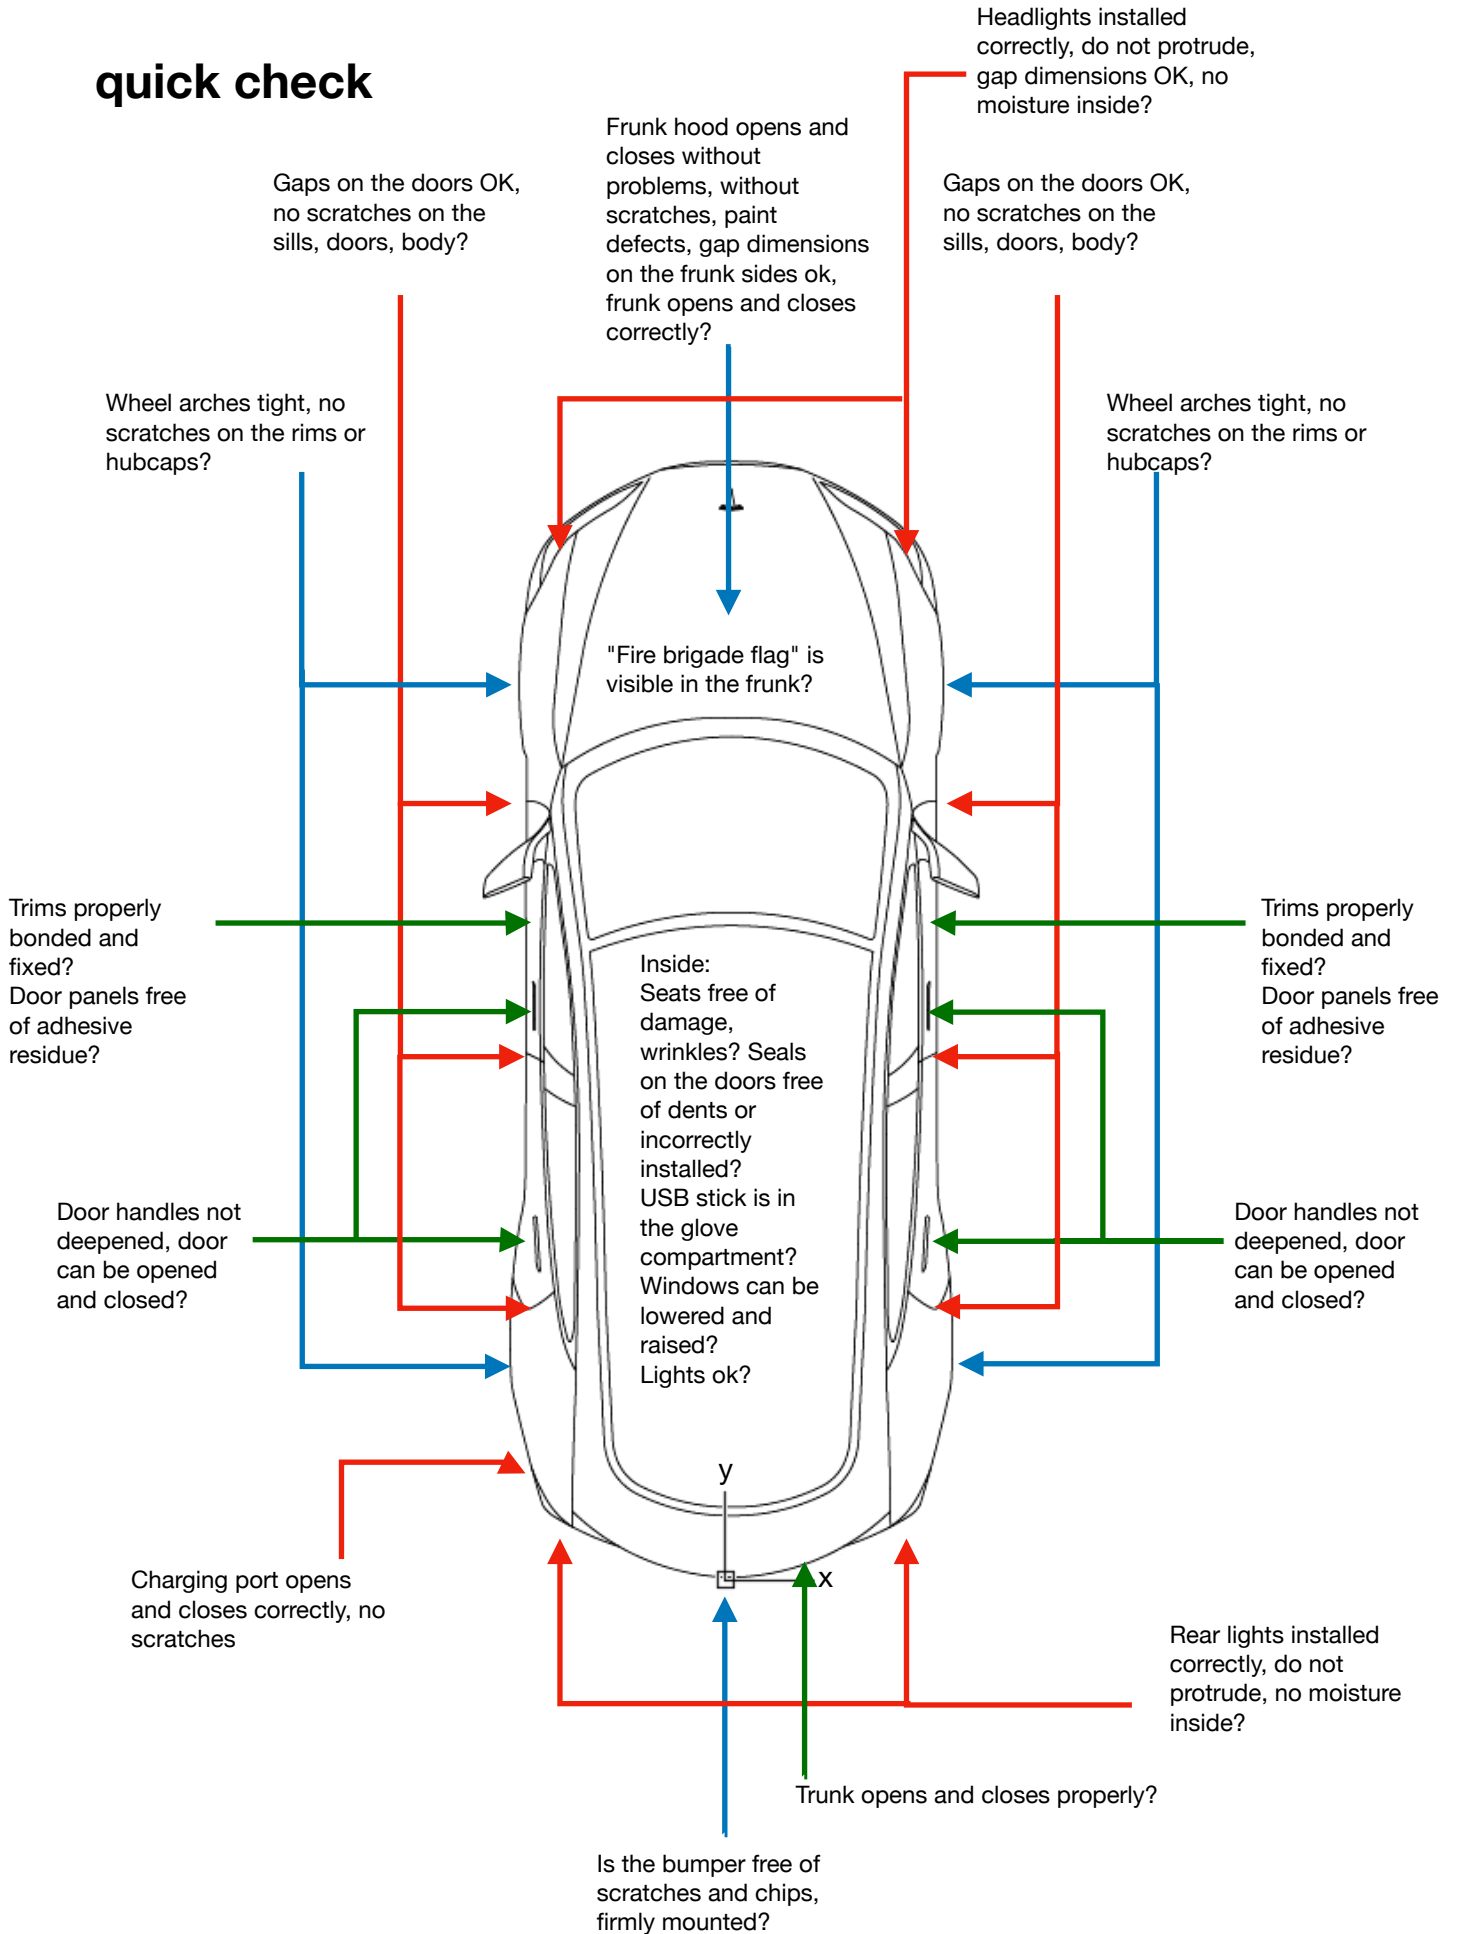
quick check

Headlights installed correctly, do not protrude, gap dimensions OK, no moisture inside?

Frunk hood opens and closes without problems, without scratches, paint defects, gap dimensions on the frunk sides ok, frunk opens and closes correctly?

Gaps on the doors OK, no scratches on the sills, doors, body?

Gaps on the doors OK, no scratches on the sills, doors, body?

Wheel arches tight, no scratches on the rims or hubcaps?

Wheel arches tight, no scratches on the rims or hubcaps?

"Fire brigade flag" is visible in the frunk?

Trims properly bonded and fixed?
Door panels free of adhesive residue?

Trims properly bonded and fixed?
Door panels free of adhesive residue?

Inside:
Seats free of damage, wrinkles? Seals on the doors free of dents or incorrectly installed?
USB stick is in the glove compartment?
Windows can be lowered and raised?
Lights ok?

Door handles not deepened, door can be opened and closed?

Door handles not deepened, door can be opened and closed?

y

x

Charging port opens and closes correctly, no scratches

Rear lights installed correctly, do not protrude, no moisture inside?

Trunk opens and closes properly?

Is the bumper free of scratches and chips, firmly mounted?